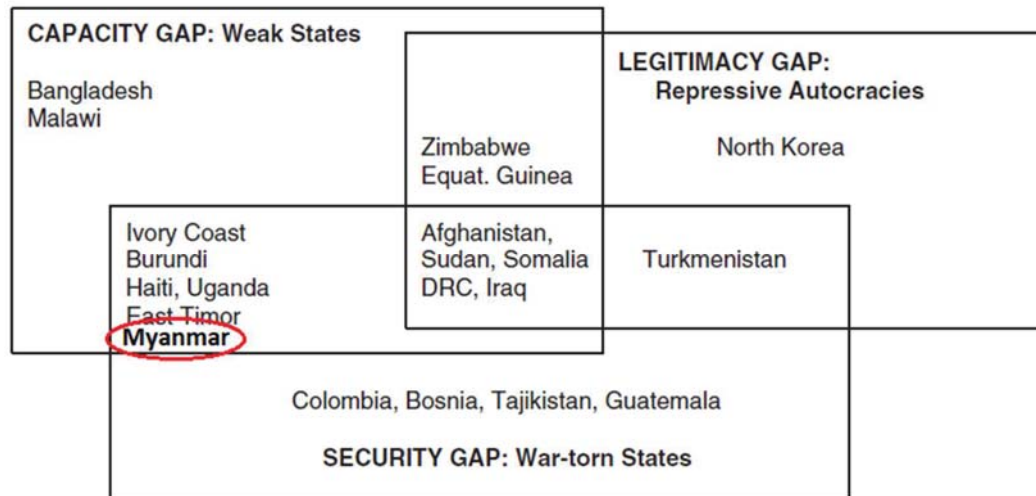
CAPACITY GAP: Weak States

Bangladesh
Malawi

LEGITIMACY GAP:
Repressive Autocracies

Zimbabwe
Equat. Guinea

North Korea

Ivory Coast
Burundi
Haiti, Uganda
East Timor
Myanmar

Afghanistan,
Sudan, Somalia
DRC, Iraq

Turkmenistan

Colombia, Bosnia, Tajikistan, Guatemala

SECURITY GAP: War-torn States